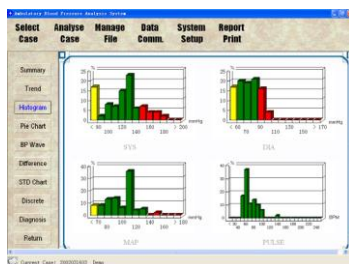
Ambulatory Blood Pressure Analysis System

Select Case | Analyse Case | Manage File | Data Comm. | System Setup | Report Print

Summary
Trend
Histogram
Pie Chart
BP Wave
Difference
STD Chart
Discrete
Diagnosis
Return

%
< 90 120 160 > 200
100 140 180
mmHg
SYS

%
< 60 90 > 170
70 110
mmHg
DIA

%
MAP

%
BPM
PULSE

Current Case: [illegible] Demo